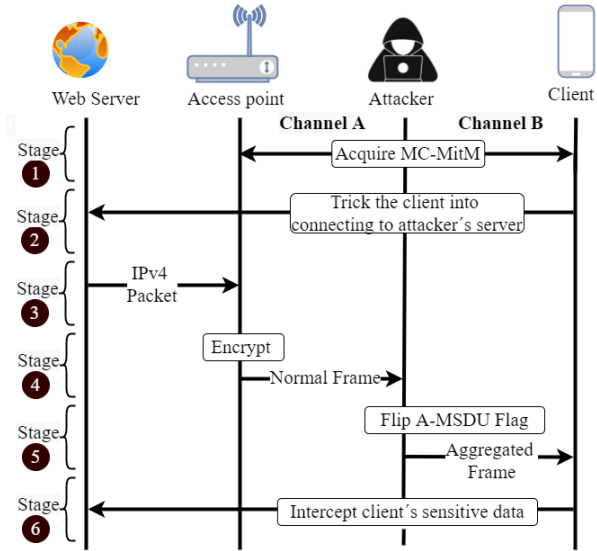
Web Server

Access point

Attacker

Client

Channel A

Channel B

Stage 1

Acquire MC-MitM

Stage 2

Trick the client into connecting to attacker´s server

Stage 3

IPv4 Packet

Stage 4

Encrypt

Normal Frame

Stage 5

Flip A-MSDU Flag

Aggregated Frame

Stage 6

Intercept client´s sensitive data